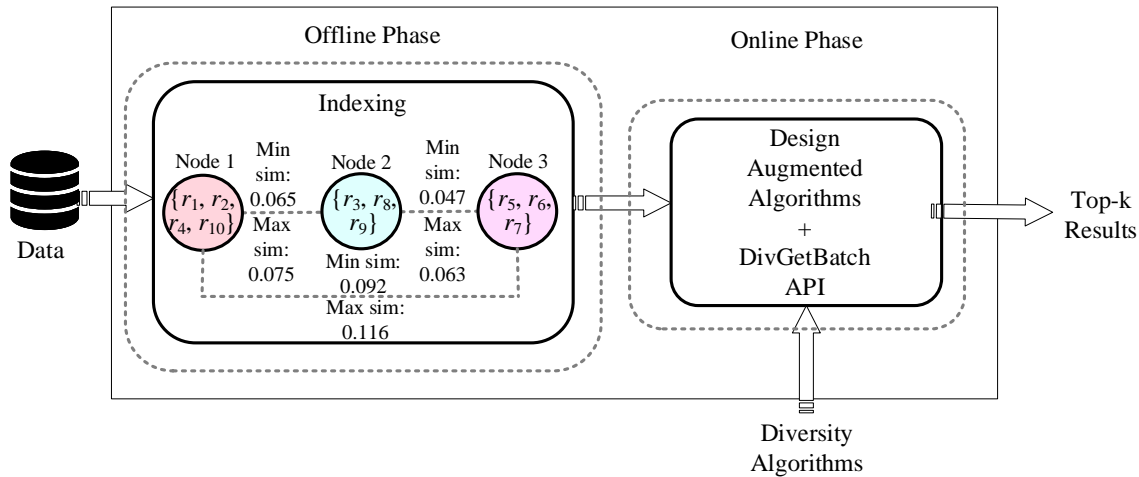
Offline Phase

Online Phase

Indexing

Data

Node 1

$\{r_1, r_2, r_4, r_{10}\}$

Min sim: 0.065

Max sim: 0.075

Node 2

$\{r_3, r_8, r_9\}$

Min sim: 0.092

Min sim: 0.047

Max sim: 0.063

Node 3

$\{r_5, r_6, r_7\}$

Max sim: 0.116

Design Augmented Algorithms + DivGetBatch API

Top-k Results

Diversity Algorithms